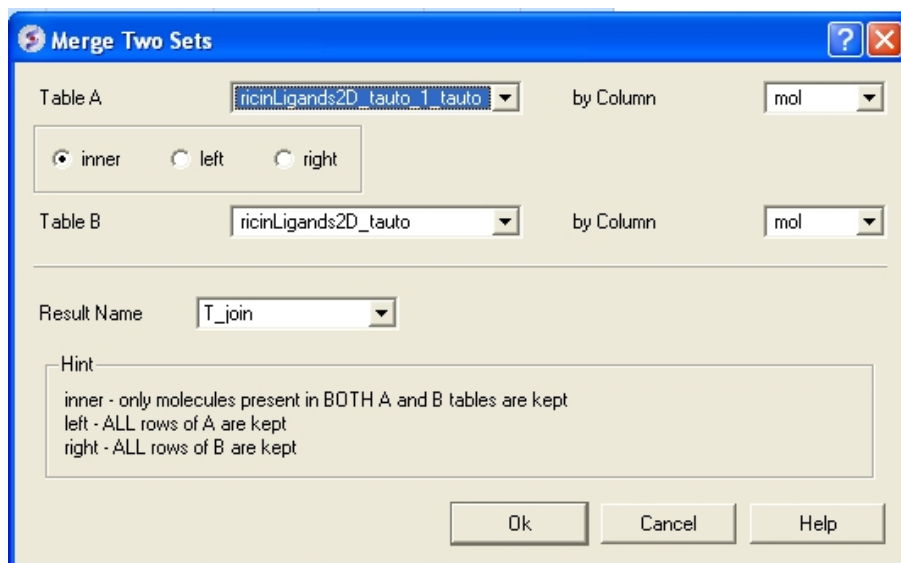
Merge Two Sets

Table A ricinLigands2D_tauto_1_tauto by Column mol

inner left right

Table B ricinLigands2D_tauto by Column mol

Result Name T_join

Hint

inner - only molecules present in BOTH A and B tables are kept
left - ALL rows of A are kept
right - ALL rows of B are kept

Ok Cancel Help